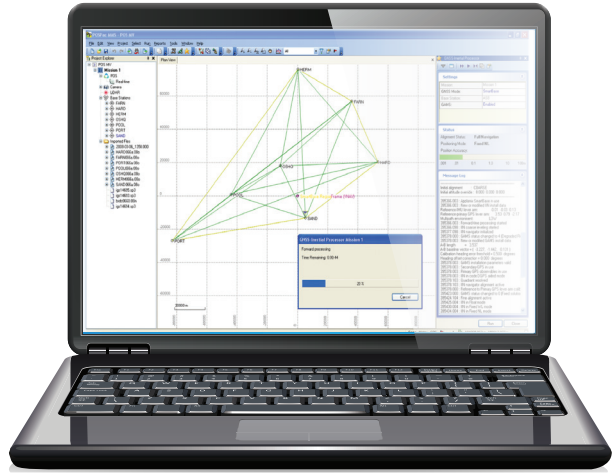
File Edit View Project Select Plot Reports Tools Window Help

Project Explorer

Mission 1

Cameras

Base Stations

FARN

HARO

HEYM

OSHG

POOL

PORT

SAHE

Imported Files

Plan View

Settings

Status

Messages Log

GNSS-Inertial Processor Mission 1

Forward processing

Time Remaining: 0:00:44

Cancel